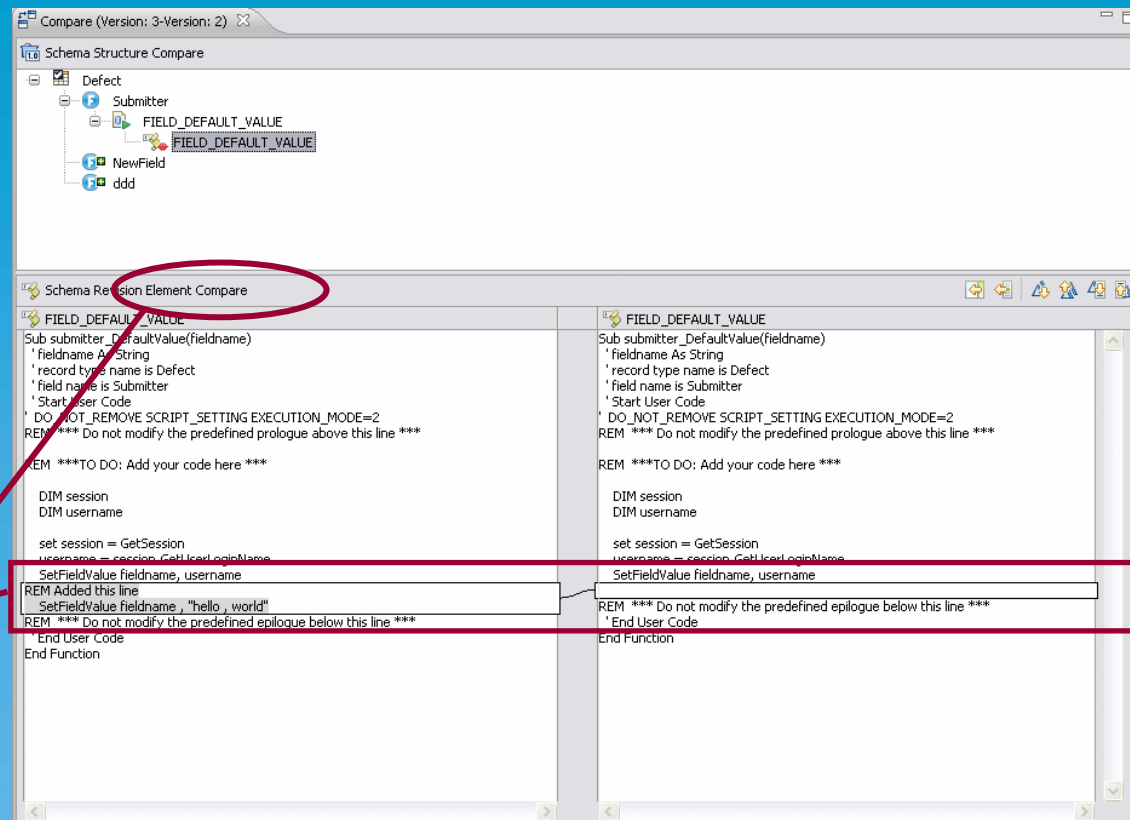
Compare (Version: 3-Version: 2)

Schema Structure Compare

Defect
Submitter
FIELD_DEFAULT_VALUE
FIELD_DEFAULT_VALUE
NewField
ddd

Schema Revision Element Compare

FIELD_DEFAULT_VALUE

Sub submitter_DefaultValue(fieldname)
' fieldname As String
' record type name is Defect
' field name is Submitter
' Start User Code
' DO_NOT_REMOVE SCRIPT_SETTING EXECUTION_MODE=2
REM *** Do not modify the predefined prologue above this line ***

REM ***TO DO: Add your code here ***

DIM session
DIM username

set session = GetSession
username = session.GetUserLoginName
SetFieldValue fieldname, username
REM Added this line
SetFieldValue fieldname , "hello , world"
REM *** Do not modify the predefined epilogue below this line ***
' End User Code
End Function

FIELD_DEFAULT_VALUE

Sub submitter_DefaultValue(fieldname)
' fieldname As String
' record type name is Defect
' field name is Submitter
' Start User Code
' DO_NOT_REMOVE SCRIPT_SETTING EXECUTION_MODE=2
REM *** Do not modify the predefined prologue above this line ***

REM ***TO DO: Add your code here ***

DIM session
DIM username

set session = GetSession
username = session.GetUserLoginName
SetFieldValue fieldname, username

REM *** Do not modify the predefined epilogue below this line ***
' End User Code
End Function